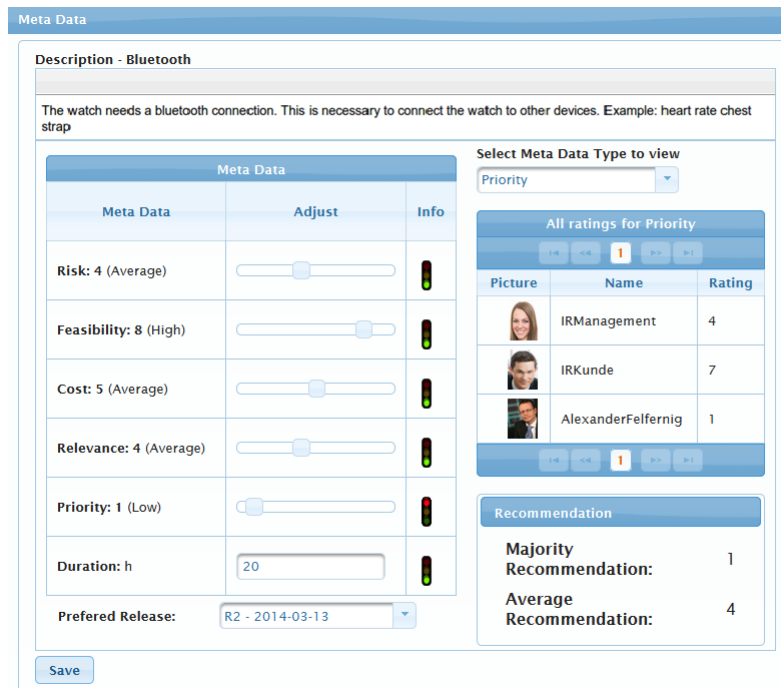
Meta Data

Description - Bluetooth

The watch needs a bluetooth connection. This is necessary to connect the watch to other devices. Example: heart rate chest strap

Meta Data

| Meta Data | Adjust | Info |
|---|---|---|
| Risk: 4 (Average) | | |
| Feasibility: 8 (High) | | |
| Cost: 5 (Average) | | |
| Relevance: 4 (Average) | | |
| Priority: 1 (Low) | | |
| Duration: h | 20 | |

Prefered Release: R2 - 2014-03-13

Select Meta Data Type to view
Priority

All ratings for Priority

1

| Picture | Name | Rating |
|---|---|---|
| | IRManagement | 4 |
| | IRKunde | 7 |
| | AlexanderFelfernig | 1 |

1

Recommendation

Majority Recommendation: 1

Average Recommendation: 4

Save